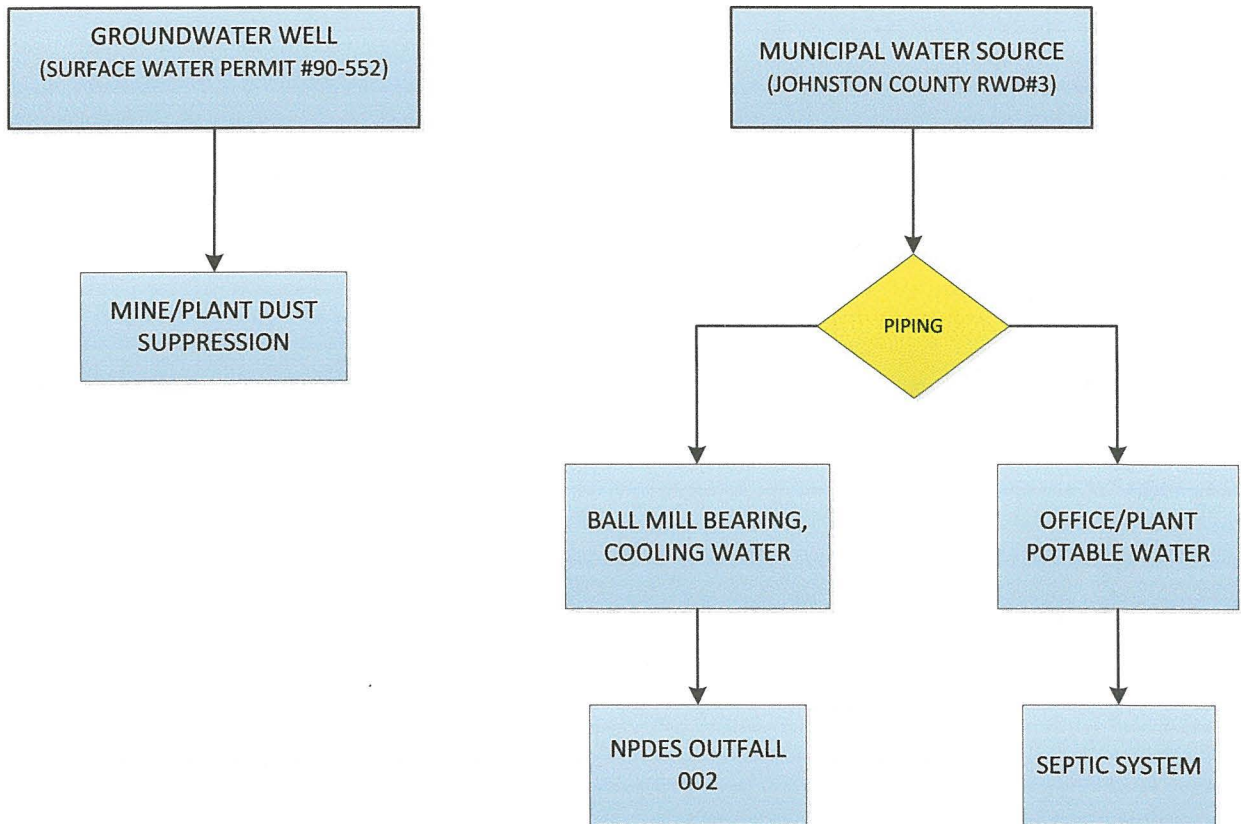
GROUNDWATER WELL
(SURFACE WATER PERMIT #90-552)

MINE/PLANT DUST SUPPRESSION

MUNICIPAL WATER SOURCE
(JOHNSTON COUNTY RWD#3)

PIPING

BALL MILL BEARING, COOLING WATER

OFFICE/PLANT POTABLE WATER

NPDES OUTFALL 002

SEPTIC SYSTEM